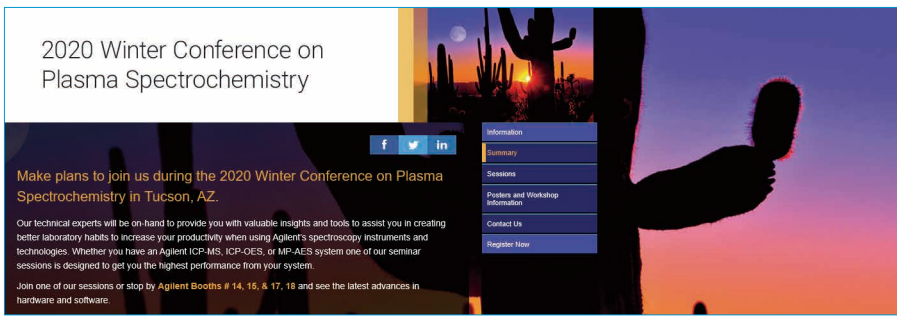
2020 Winter Conference on Plasma Spectrochemistry

f in

Make plans to join us during the 2020 Winter Conference on Plasma Spectrochemistry in Tucson, AZ.

Our technical experts will be on-hand to provide you with valuable insights and tools to assist you in creating better laboratory habits to increase your productivity when using Agilent's spectroscopy instruments and technologies. Whether you have an Agilent ICP-MS, ICP-OES, or MP-AES system one of our seminar sessions is designed to get you the highest performance from your system.

Join one of our sessions or stop by Agilent Booths # 14, 15, & 17, 18 and see the latest advances in hardware and software.

Information
Summary
Sessions
Posters and Workshop Information
Contact Us
Register Now